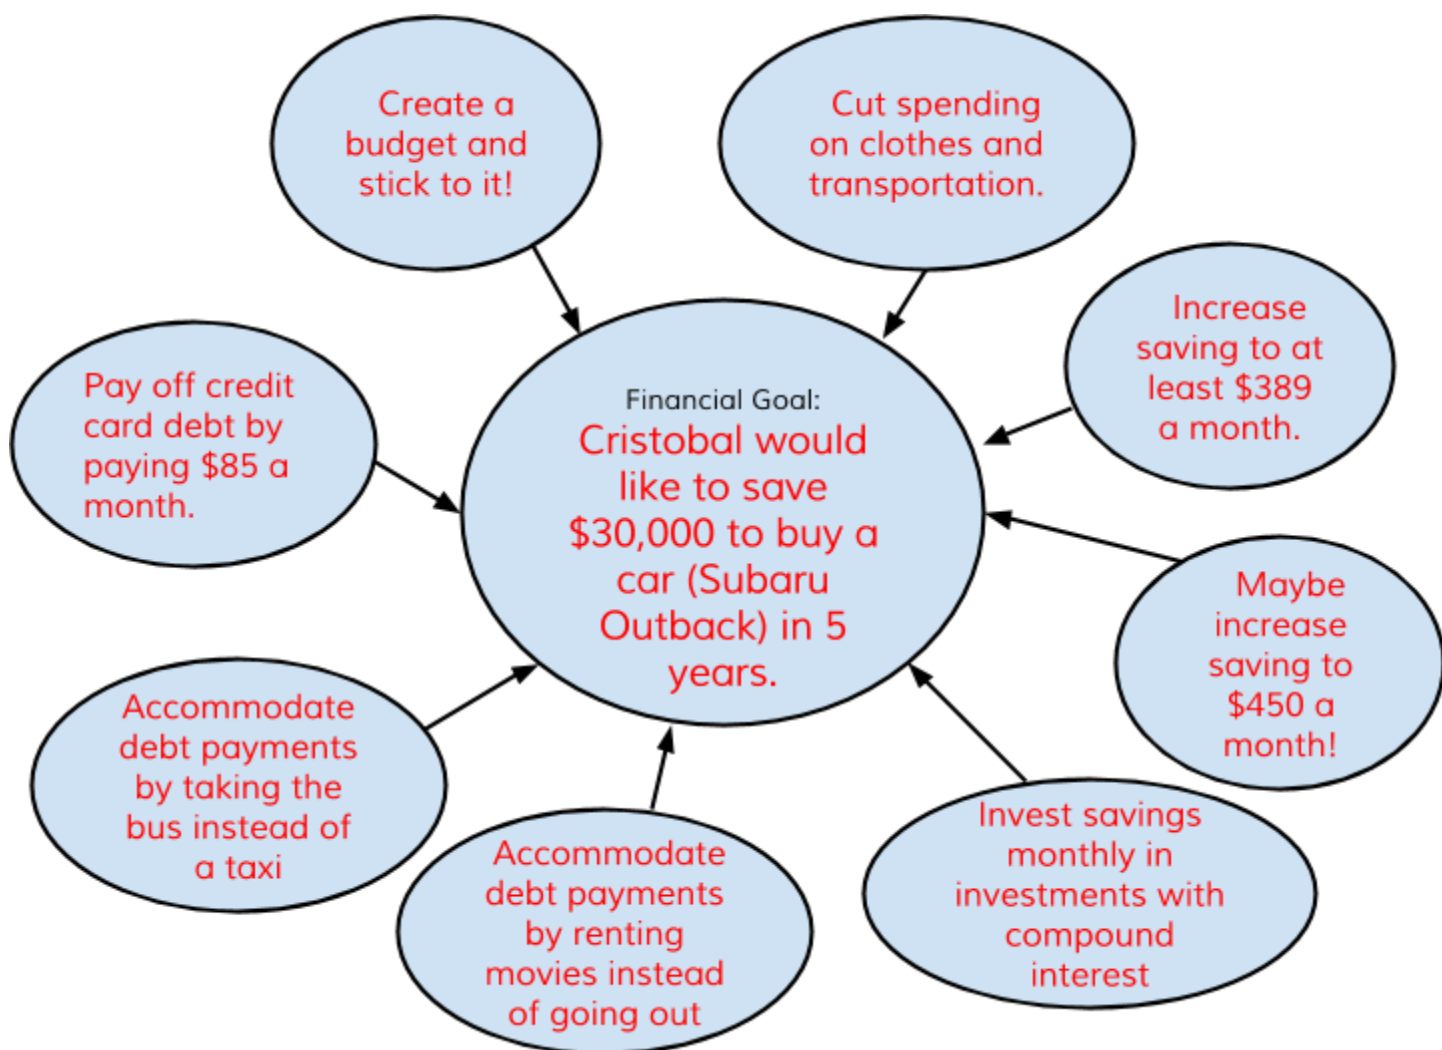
Create a budget and stick to it!

Cut spending on clothes and transportation.

Increase saving to at least $389 a month.

Pay off credit card debt by paying $85 a month.

Financial Goal:
Cristobal would like to save $30,000 to buy a car (Subaru Outback) in 5 years.

Maybe increase saving to $450 a month!

Accommodate debt payments by taking the bus instead of a taxi

Accommodate debt payments by renting movies instead of going out

Invest savings monthly in investments with compound interest